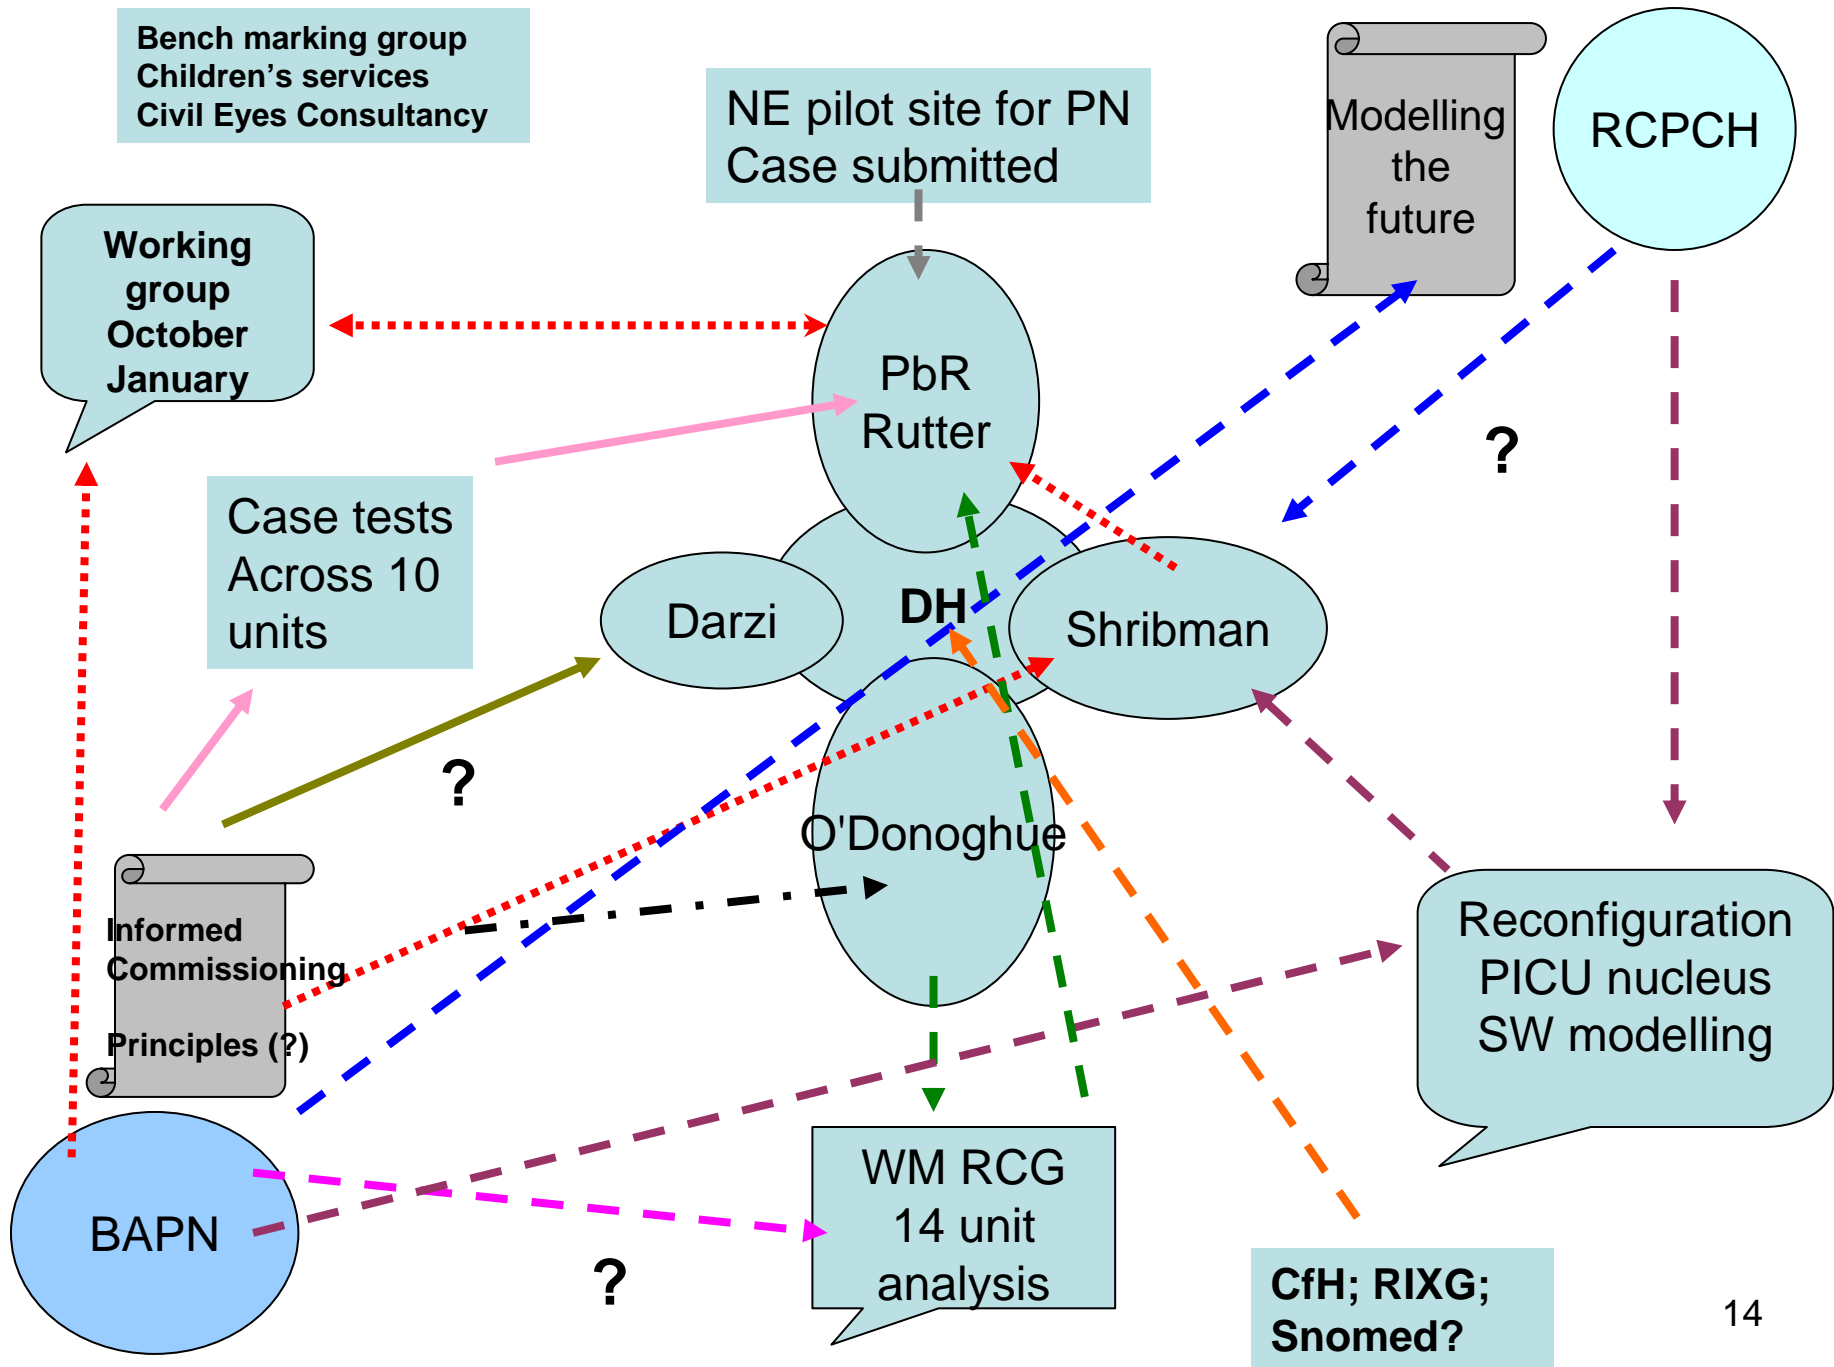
Bench marking group
Children's services
Civil Eyes Consultancy

NE pilot site for PN
Case submitted

Modelling the future

RCPCH

Working group October January

PbR
Rutter

?

Case tests
Across 10
units

Darzi

DH

Shribman

?

O'Donoghue

Informed
Commissioning

Principles (?)

Reconfiguration
PICU nucleus
SW modelling

BAPN

?

WM RCG
14 unit
analysis

CfH; RIXG;
Snomed?

14